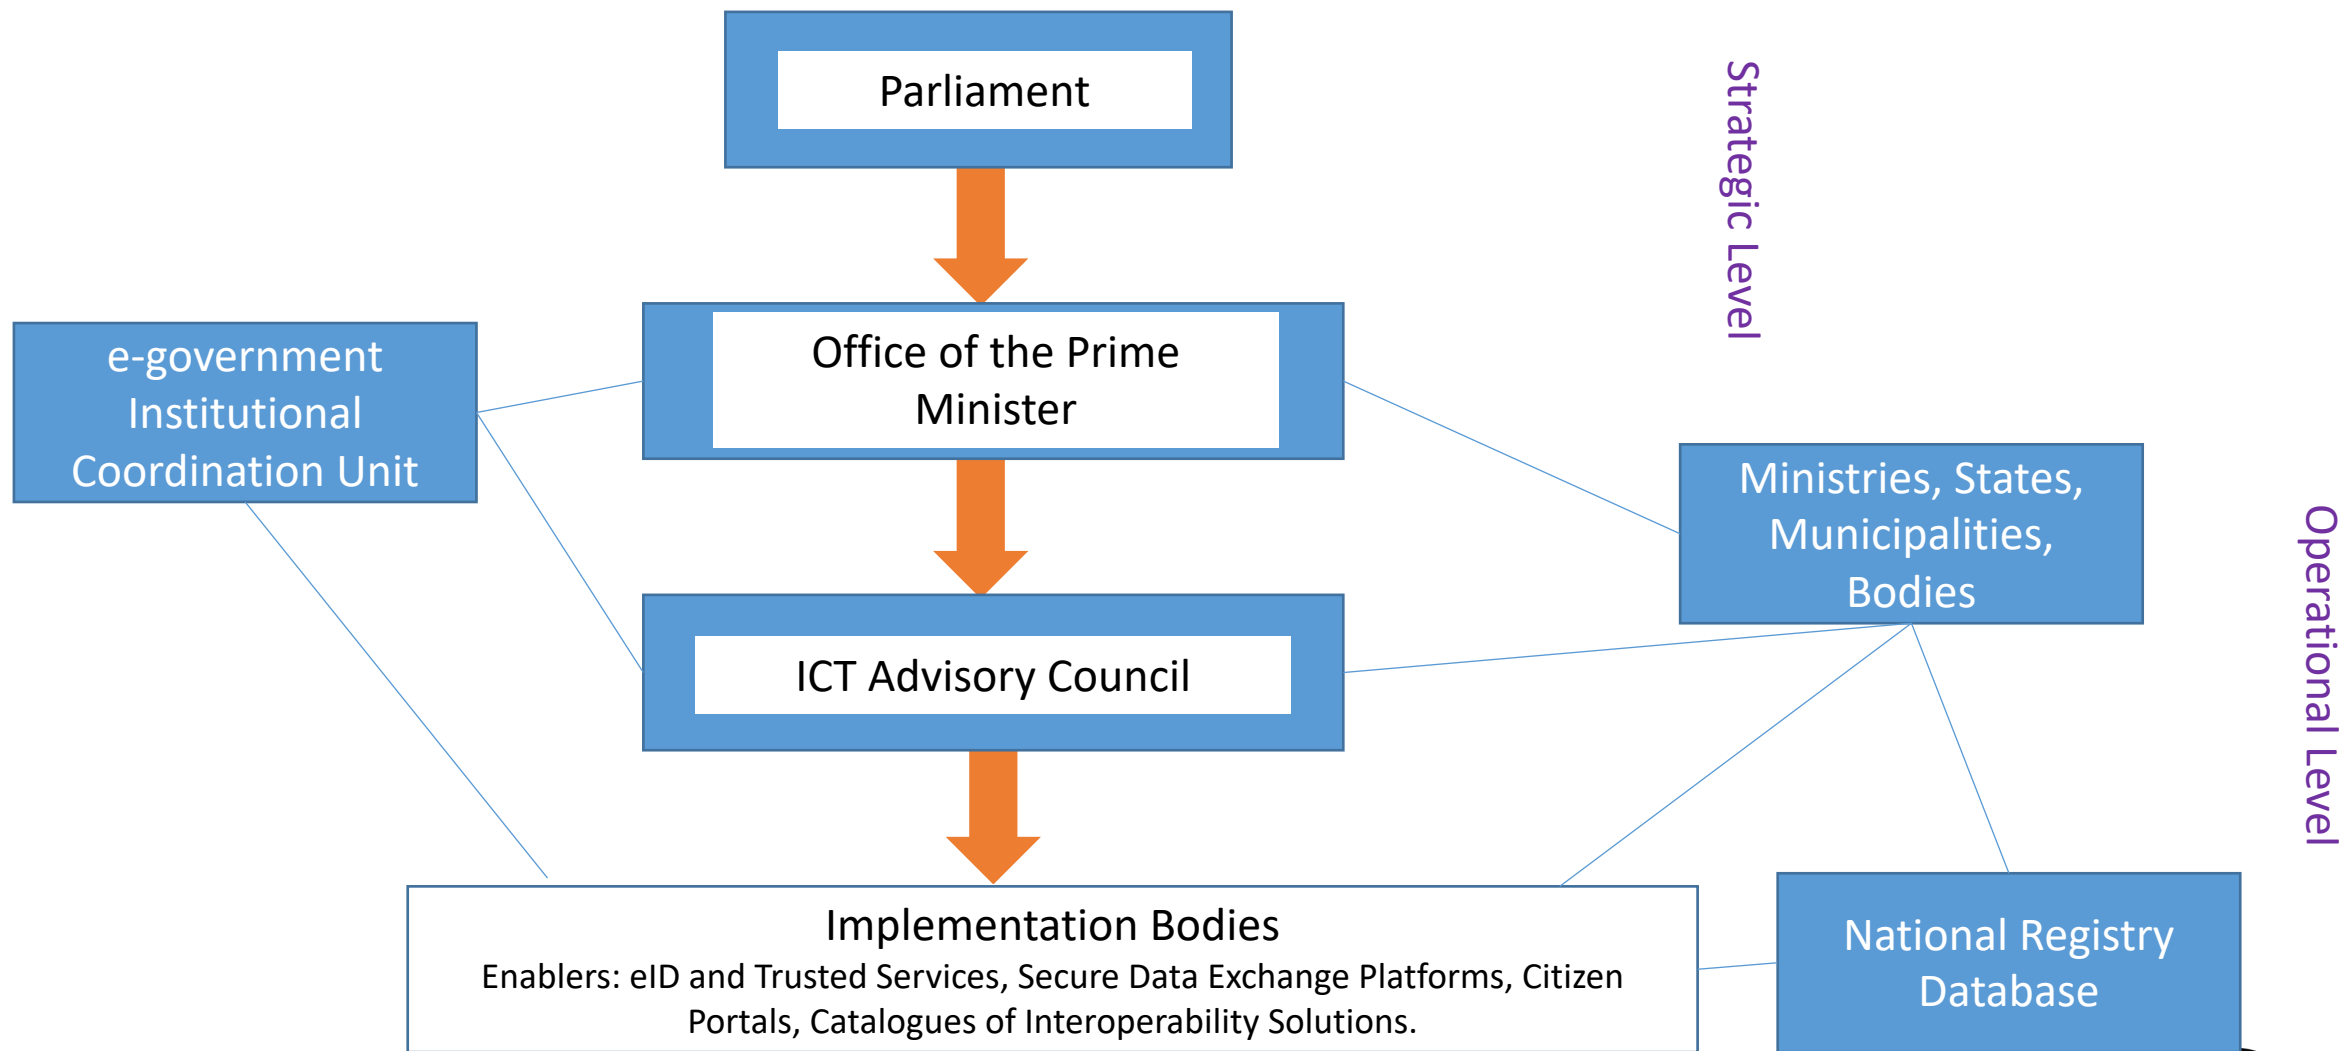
Parliament

Strategic Level

e-government Institutional Coordination Unit

Office of the Prime Minister

Ministries, States, Municipalities, Bodies

ICT Advisory Council

Operational Level

Implementation Bodies
Enablers: eID and Trusted Services, Secure Data Exchange Platforms, Citizen Portals, Catalogues of Interoperability Solutions.

National Registry Database